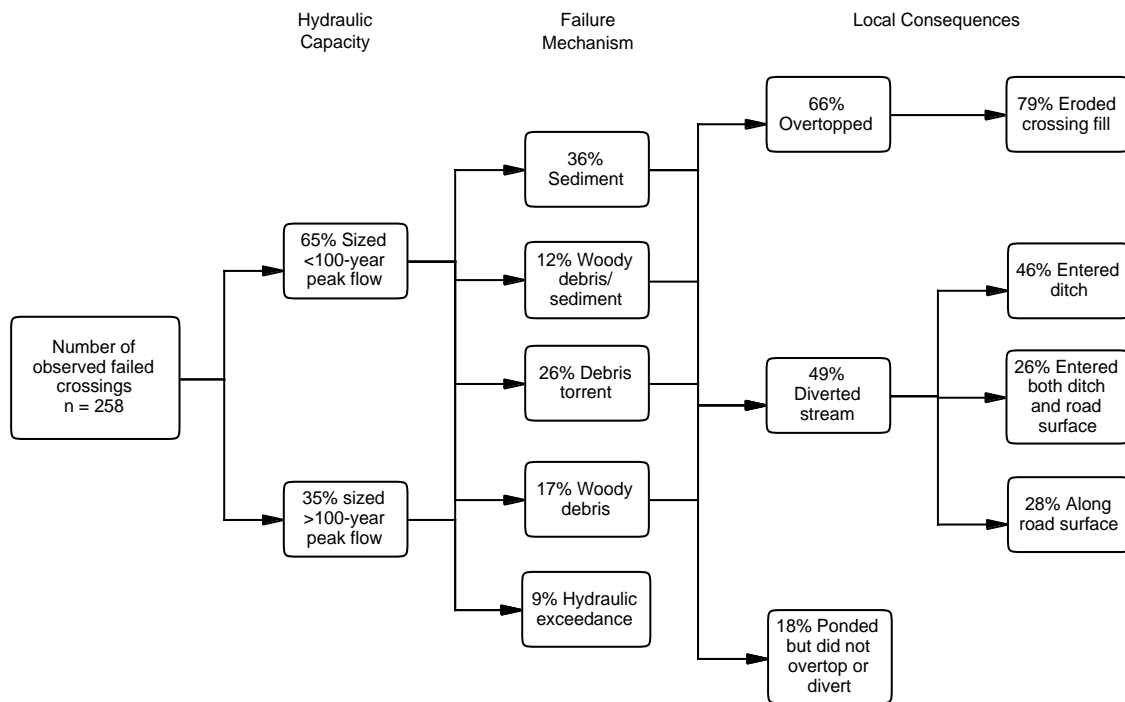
Hydraulic Capacity

Failure Mechanism

Local Consequences

Number of observed failed crossings n = 258

65% Sized <100-year peak flow

35% sized >100-year peak flow

36% Sediment

12% Woody debris/ sediment

26% Debris torrent

17% Woody debris

9% Hydraulic exceedance

66% Overtopped

49% Diverted stream

18% Ponded but did not overtop or divert

79% Eroded crossing fill

46% Entered ditch

26% Entered both ditch and road surface

28% Along road surface